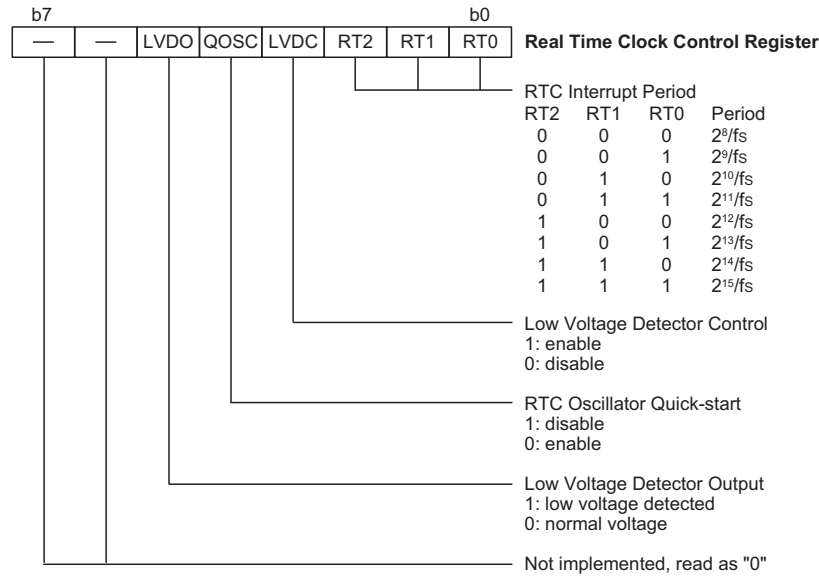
b7 b0

| — | — | LVDO | QOSC | LVDC | RT2 | RT1 | RT0 |
|---|---|---|---|---|---|---|---|

**Real Time Clock Control Register**

RTC Interrupt Period

| RT2 | RT1 | RT0 | Period |
|---|---|---|---|
| 0 | 0 | 0 | $2^8$/fs |
| 0 | 0 | 1 | $2^9$/fs |
| 0 | 1 | 0 | $2^{10}$/fs |
| 0 | 1 | 1 | $2^{11}$/fs |
| 1 | 0 | 0 | $2^{12}$/fs |
| 1 | 0 | 1 | $2^{13}$/fs |
| 1 | 1 | 0 | $2^{14}$/fs |
| 1 | 1 | 1 | $2^{15}$/fs |

Low Voltage Detector Control
1: enable
0: disable

RTC Oscillator Quick-start
1: disable
0: enable

Low Voltage Detector Output
1: low voltage detected
0: normal voltage

Not implemented, read as "0"